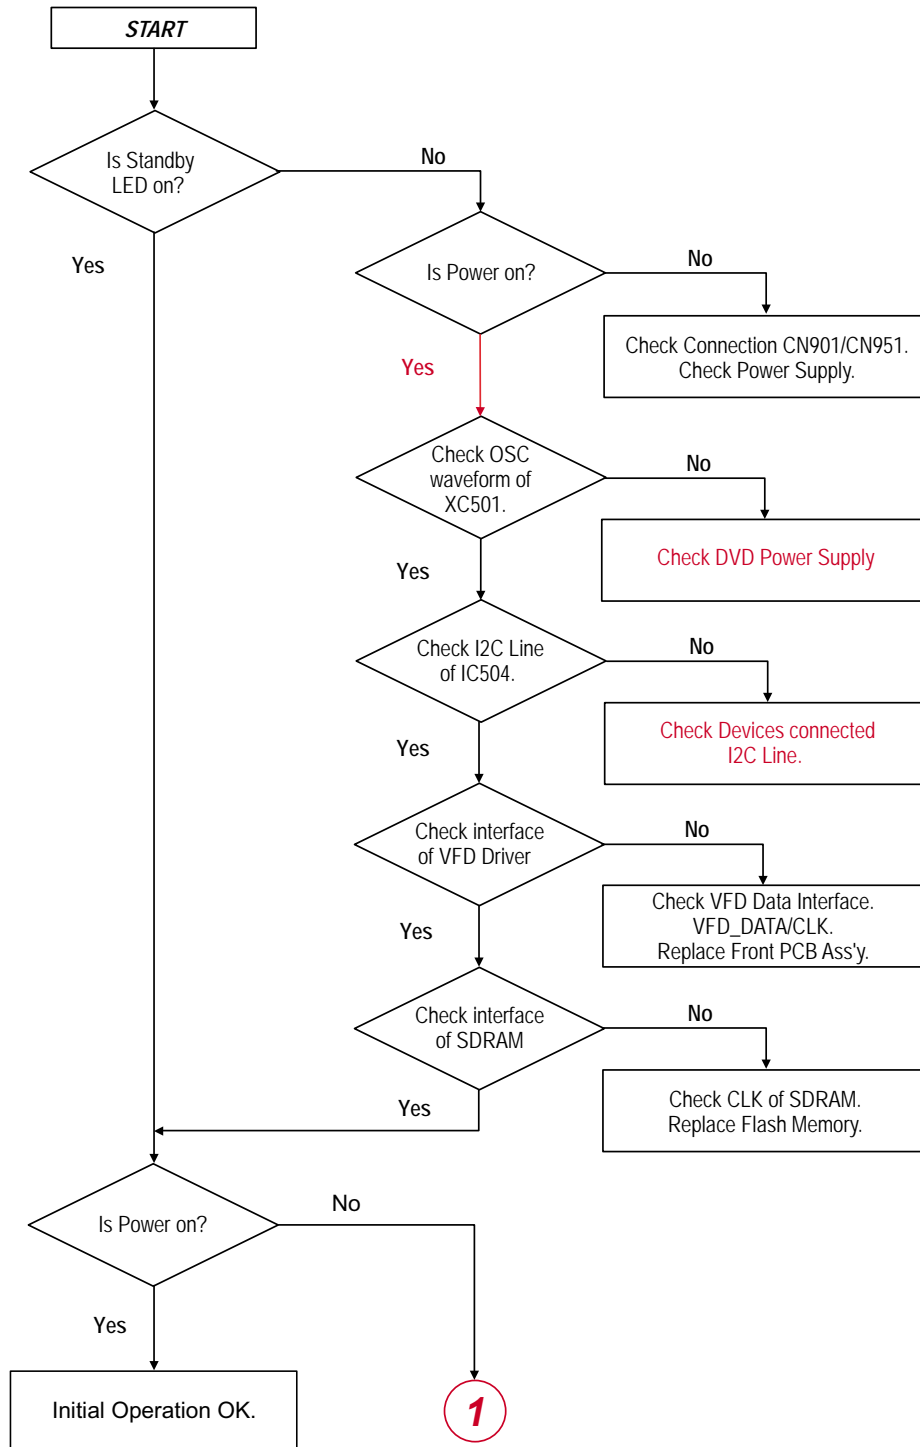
START

Is Standby LED on?

No

Yes

Is Power on?

No

Check Connection CN901/CN951.
Check Power Supply.

Yes

Check OSC waveform of XC501.

No

Check DVD Power Supply

Yes

Check I2C Line of IC504.

No

Check Devices connected I2C Line.

Yes

Check interface of VFD Driver

No

Check VFD Data Interface.
VFD_DATA/CLK.
Replace Front PCB Ass'y.

Yes

Check interface of SDRAM

No

Check CLK of SDRAM.
Replace Flash Memory.

Yes

Is Power on?

No

Yes

Initial Operation OK.

1